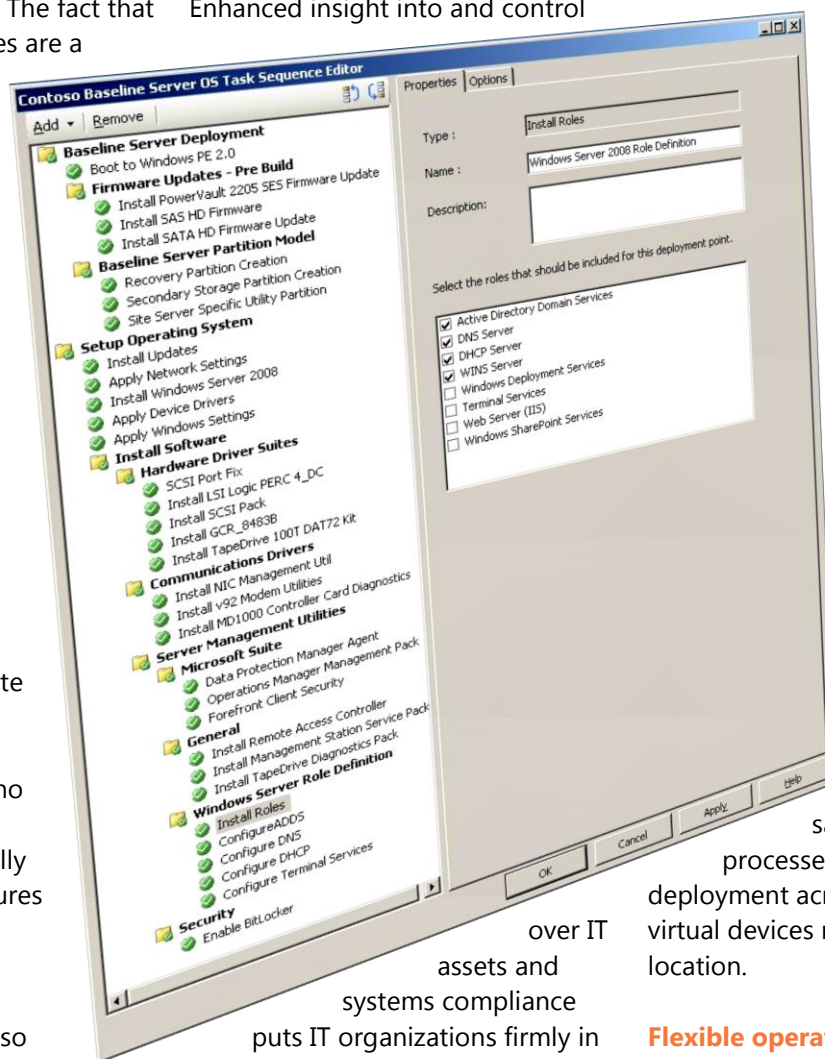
The fact that es are a

Enhanced insight into and control

Contoso Baseline Server OS Task Sequence Editor

Add ▾ Remove

Baseline Server Deployment
Boot to Windows PE 2.0
Firmware Updates - Pre Build
Install PowerVault 2205 SES Firmware Update
Install SAS HD Firmware
Install SATA HD Firmware Update
Baseline Server Partition Model
Recovery Partition Creation
Secondary Storage Partition Creation
Site Server Specific Utility Partition
Setup Operating System
Install Updates
Apply Network Settings
Install Windows Server 2008
Apply Device Drivers
Apply Windows Settings
Install Software
Hardware Driver Suites
SCSI Port Fix
Install LSI Logic PERC 4_DC
Install SCSI Pack
Install GCR_8483B
Install TapeDrive 100T DAT72 Kit
Communications Drivers
Install NIC Management Util
Install v92 Modem Utilities
Install MD1000 Controller Card Diagnostics
Server Management Utilities
Microsoft Suite
Data Protection Manager Agent
Operations Manager Management Pack
Forefront Client Security
General
Install Remote Access Controller
Install Management Station Service Pack
Install TapeDrive Diagnostics Pack
Windows Server Role Definition
Install Roles
ConfigureADDS
Configure DNS
Configure DHCP
Configure Terminal Services
Security
Enable BitLocker

Properties Options

Type : Install Roles
Name : Windows Server 2008 Role Definition
Description:

Select the roles that should be included for this deployment point.
☑ Active Directory Domain Services
☑ DNS Server
☑ DHCP Server
☑ WINS Server
☐ Windows Deployment Services
☐ Terminal Services
☐ Web Server (IIS)
☐ Windows SharePoint Services

OK Cancel Apply Help

te

ho

lly
ures

so

over IT assets and systems compliance puts IT organizations firmly in

sa
processe
deployment acr
virtual devices r
location.

Flexible operat